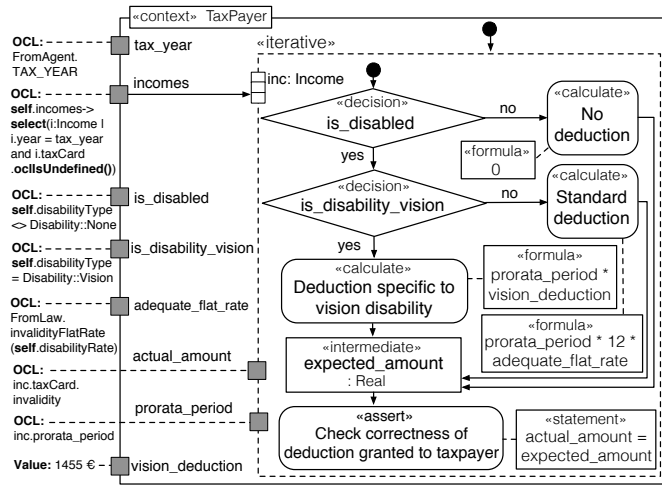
«context» TaxPayer

OCL: FromAgent. TAX_YEAR
tax_year

OCL: self.incomes->select(i:Income | i.year = tax_year and i.taxCard .oclIsUndefined())
incomes

OCL: self.disabilityType <> Disability::None
is_disabled

OCL: self.disabilityType = Disability::Vision
is_disability_vision

OCL: FromLaw. invalidityFlatRate (self.disabilityRate)
adequate_flat_rate

OCL: inc.taxCard. invalidity
actual_amount

OCL: inc.prorata_period
prorata_period

Value: 1455 €
vision_deduction

«iterative»

inc: Income

«decision»
is_disabled

no

«calculate»
No deduction

«formula»
0

yes

«decision»
is_disability_vision

no

«calculate»
Standard deduction

yes

«calculate»
Deduction specific to vision disability

«formula»
prorata_period * vision_deduction

«formula»
prorata_period * 12 * adequate_flat_rate

«intermediate»
expected_amount
: Real

«assert»
Check correctness of deduction granted to taxpayer

«statement»
actual_amount = expected_amount